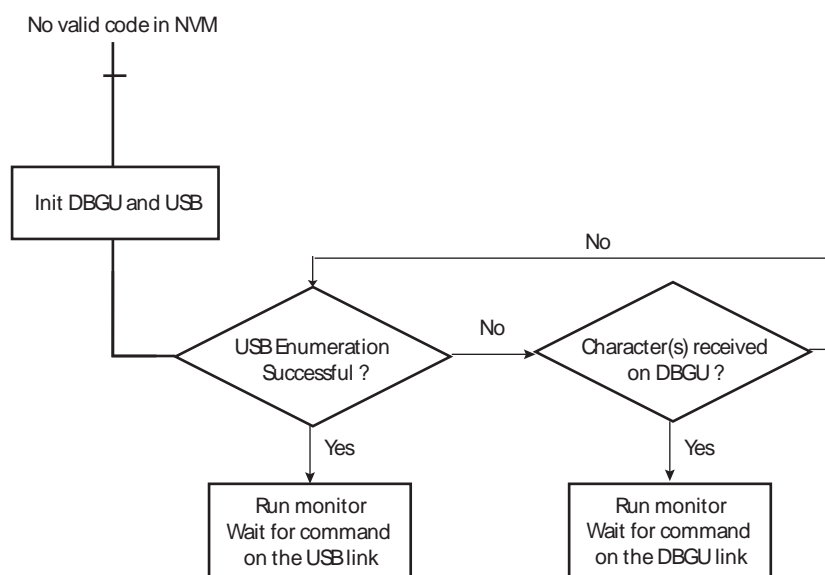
No valid code in NVM

Init DBGU and USB

No

USB Enumeration Successful ?

No

Character(s) received on DBGU ?

Yes

Yes

Run monitor Wait for command on the USB link

Run monitor Wait for command on the DBGU link